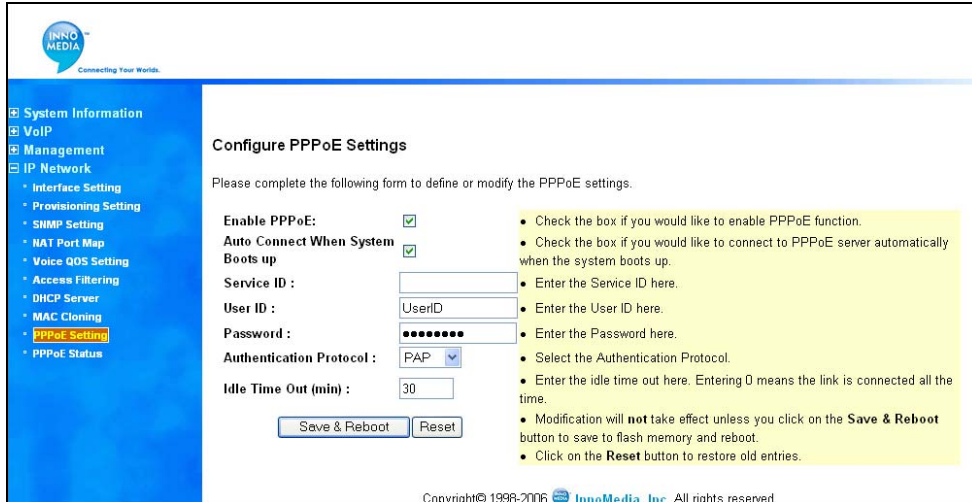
INNO MEDIA
Connecting Your Worlds.

⊞ System Information
⊞ VoIP
⊞ Management
⊟ IP Network
• Interface Setting
• Provisioning Setting
• SNMP Setting
• NAT Port Map
• Voice QOS Setting
• Access Filtering
• DHCP Server
• MAC Cloning
• PPPoE Setting
• PPPoE Status

Configure PPPoE Settings

Please complete the following form to define or modify the PPPoE settings.

| | | |
|---|---|---|
| Enable PPPoE: | ☑ | • Check the box if you would like to enable PPPoE function. |
| Auto Connect When System Boots up | ☑ | • Check the box if you would like to connect to PPPoE server automatically when the system boots up. |
| Service ID : | | • Enter the Service ID here. |
| User ID : | UserID | • Enter the User ID here. |
| Password : | •••••••• | • Enter the Password here. |
| Authentication Protocol : | PAP | • Select the Authentication Protocol. |
| Idle Time Out (min) : | 30 | • Enter the idle time out here. Entering 0 means the link is connected all the time. |

Save & Reboot  Reset

• Modification will not take effect unless you click on the Save & Reboot button to save to flash memory and reboot.
• Click on the Reset button to restore old entries.

Copyright© 1998-2006 InnoMedia, Inc. All rights reserved.